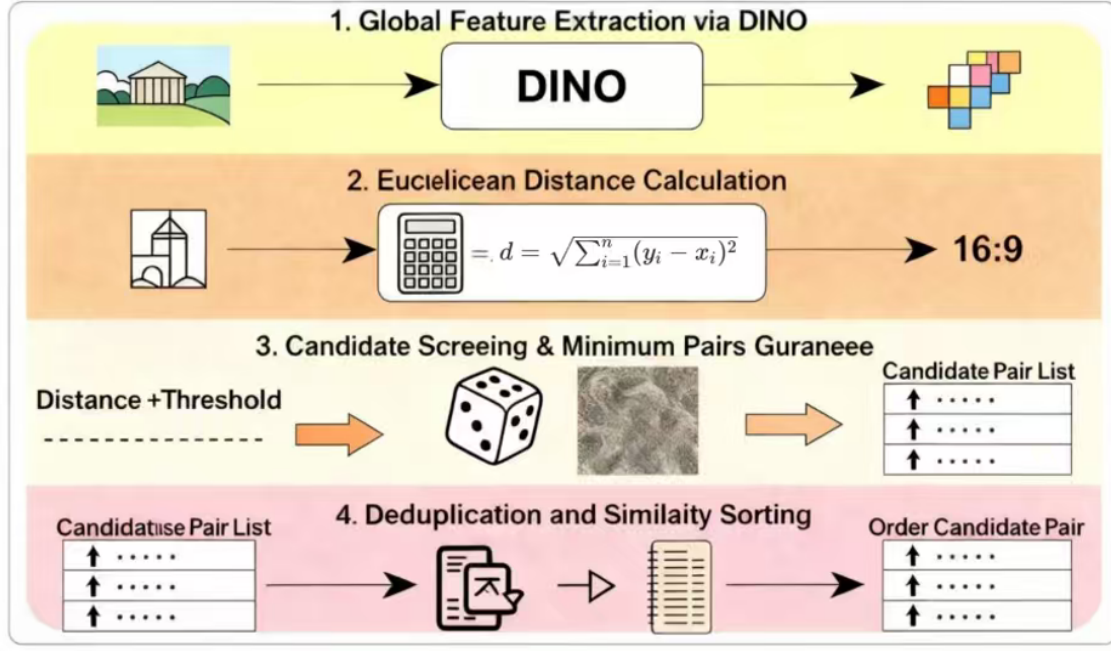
1. Global Feature Extraction via DINO

DINO

2. Eucielicean Distance Calculation

$= d = \sqrt{\sum_{i=1}^{n}(y_i - x_i)^2}$

16:9

3. Candidate Screeing & Minimum Pairs Guraneee

Distance +Threshold

Candidate Pair List

| ↑ ····· |
|---|
| ↑ ····· |
| ↑ ····· |

4. Deduplication and Similaity Sorting

Candidatiise Pair List

| ↑ ····· |
|---|
| ↑ ····· |
| ↑ ····· |

Order Candidate Pair

| ↑ ····· |
|---|
| ↑ ····· |
| ↑ ····· |